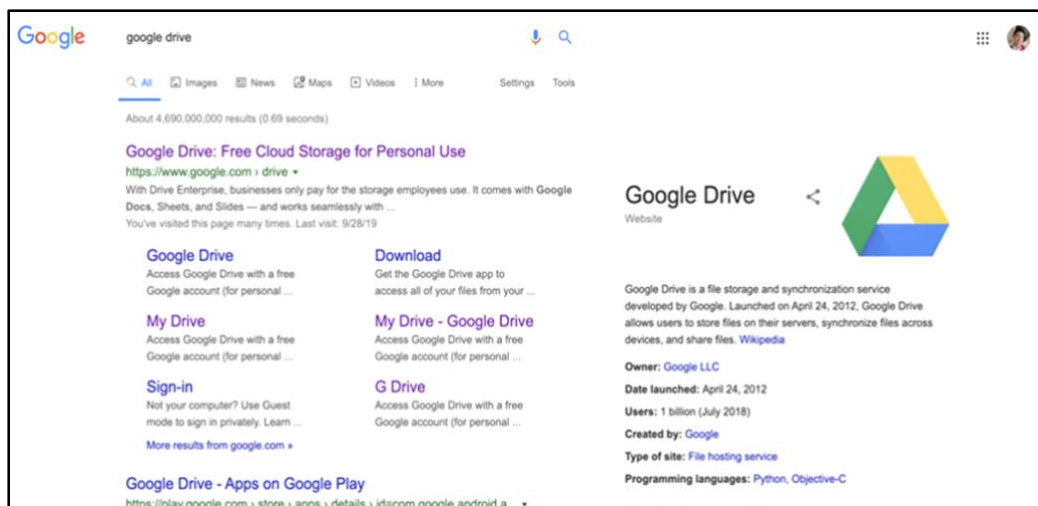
Google

google drive

All Images News Maps Videos More Settings Tools

About 4,690,000,000 results (0.69 seconds)

Google Drive: Free Cloud Storage for Personal Use
https://www.google.com › drive ▾
With Drive Enterprise, businesses only pay for the storage employees use. It comes with Google Docs, Sheets, and Slides — and works seamlessly with ...
You've visited this page many times. Last visit: 9/28/19

Google Drive
Access Google Drive with a free Google account (for personal ...

Download
Get the Google Drive app to access all of your files from your ...

My Drive
Access Google Drive with a free Google account (for personal ...

My Drive - Google Drive
Access Google Drive with a free Google account (for personal ...

Sign-in
Not your computer? Use Guest mode to sign in privately. Learn ...

G Drive
Access Google Drive with a free Google account (for personal ...

More results from google.com »

Google Drive - Apps on Google Play
https://play.google.com › store › apps › details › id=com.google.android.a... ▾

Google Drive
Website

Google Drive is a file storage and synchronization service developed by Google. Launched on April 24, 2012, Google Drive allows users to store files on their servers, synchronize files across devices, and share files. Wikipedia

Owner: Google LLC
Date launched: April 24, 2012
Users: 1 billion (July 2018)
Created by: Google
Type of site: File hosting service
Programming languages: Python, Objective-C